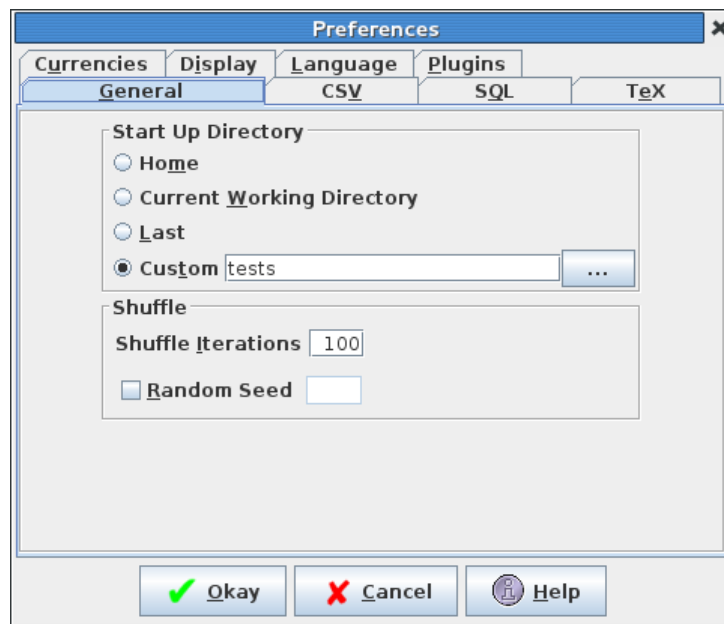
Preferences

Currencies | Display | Language | Plugins

General | CSV | SQL | TeX

Start Up Directory

Home

Current Working Directory

Last

Custom tests ...

Shuffle

Shuffle Iterations 100

Random Seed

Okay Cancel Help